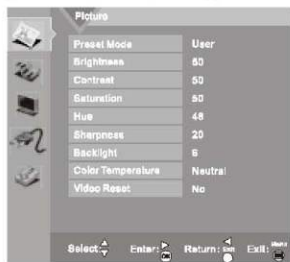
Picture

| Preset Mode | User |
|---|---|
| Brightness | 60 |
| Contrast | 50 |
| Saturation | 50 |
| Hue | 48 |
| Sharpness | 20 |
| Backlight | 6 |
| Color Temperature | Neutral |
| Video Reset | No |

Select: Enter: OK Return: Exit: